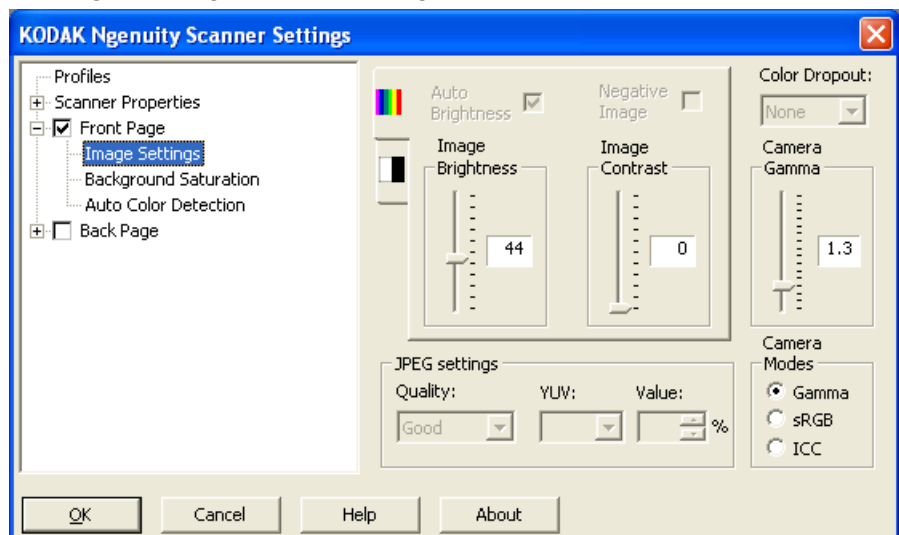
KODAK Ngenuity Scanner Settings

Profiles
Scanner Properties
Front Page
Image Settings
Background Saturation
Auto Color Detection
Back Page

Auto Brightness
Negative Image
Color Dropout:
None

Image Brightness
44

Image Contrast
0

Camera Gamma
1.3

JPEG settings
Quality:
Good
YUV:
Value:
%

Camera Modes
Gamma
sRGB
ICC

OK
Cancel
Help
About